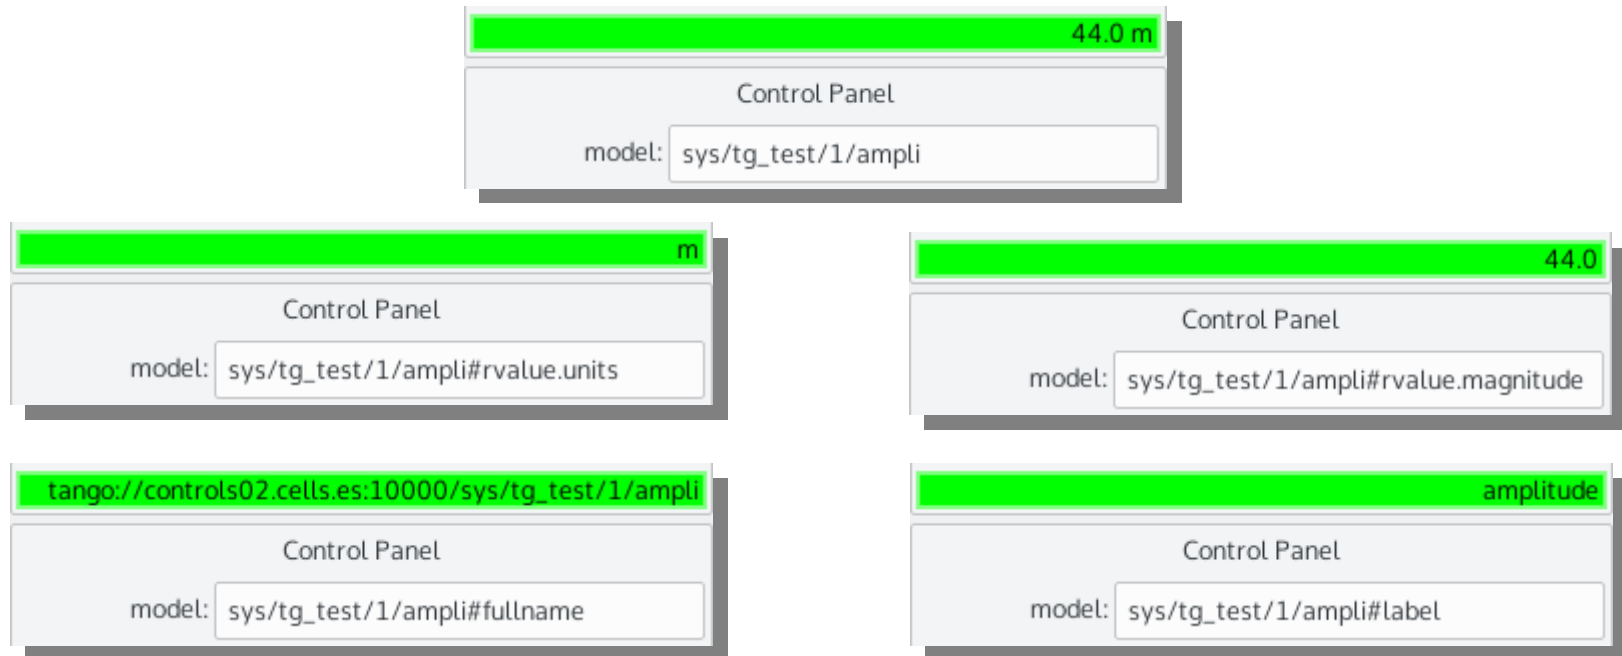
44.0 m

Control Panel

model: sys/tg_test/1/ampli

m

Control Panel

model: sys/tg_test/1/ampli#rvalue.units

44.0

Control Panel

model: sys/tg_test/1/ampli#rvalue.magnitude

tango://controls02.cells.es:10000/sys/tg_test/1/ampli

Control Panel

model: sys/tg_test/1/ampli#fullname

amplitude

Control Panel

model: sys/tg_test/1/ampli#label